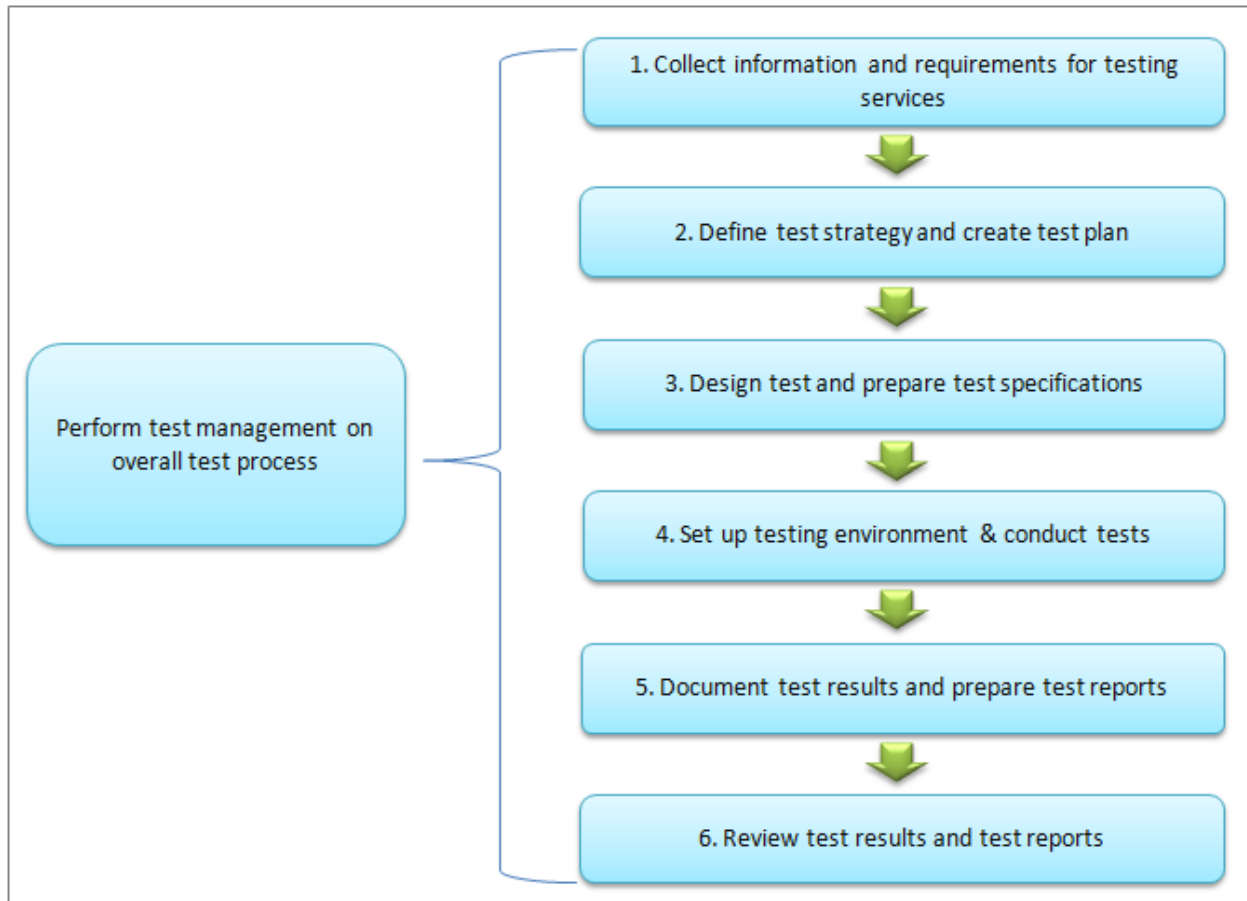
Perform test management on overall test process

1. Collect information and requirements for testing services

2. Define test strategy and create test plan

3. Design test and prepare test specifications

4. Set up testing environment & conduct tests

5. Document test results and prepare test reports

6. Review test results and test reports